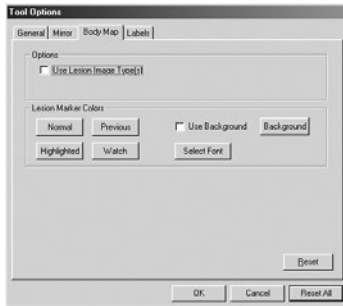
Tool Options

General | Mirror | Body Map | Labels

Options

Use Lesion Image Type(s)

Lesion Marker Colors

Normal

Previous

Use Background

Background

Highlighted

Watch

Select Font

Reset

OK

Cancel

Reset All